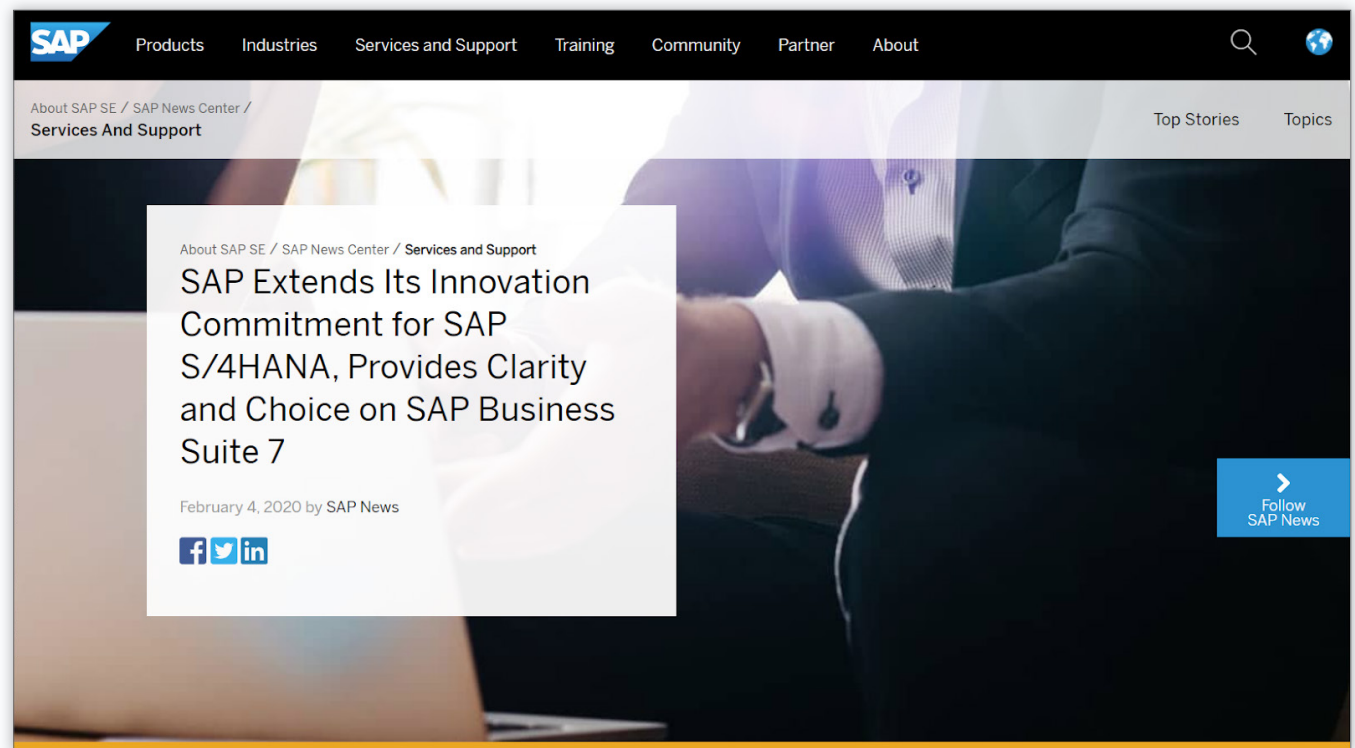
SAP Products Industries Services and Support Training Community Partner About

About SAP SE / SAP News Center /
Services And Support

Top Stories Topics

About SAP SE / SAP News Center / Services and Support

SAP Extends Its Innovation Commitment for SAP S/4HANA, Provides Clarity and Choice on SAP Business Suite 7

February 4, 2020 by SAP News

Follow SAP News